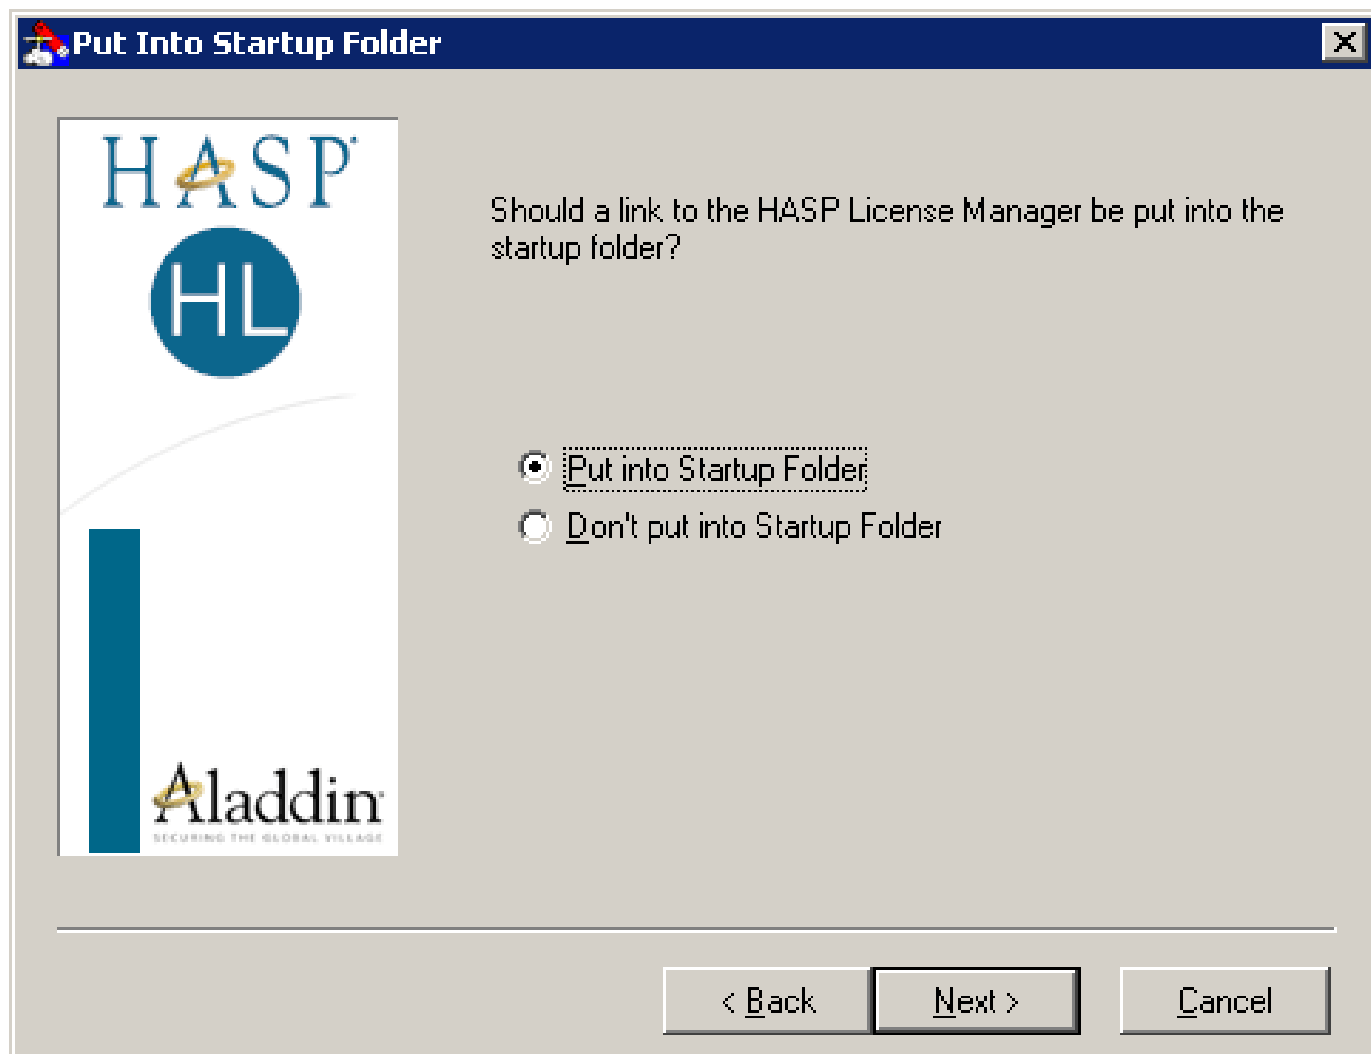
Put Into Startup Folder

HASP

HL

Aladdin

SECURING THE GLOBAL VILLAGE

Should a link to the HASP License Manager be put into the startup folder?

Put into Startup Folder

Don't put into Startup Folder

< Back

Next >

Cancel